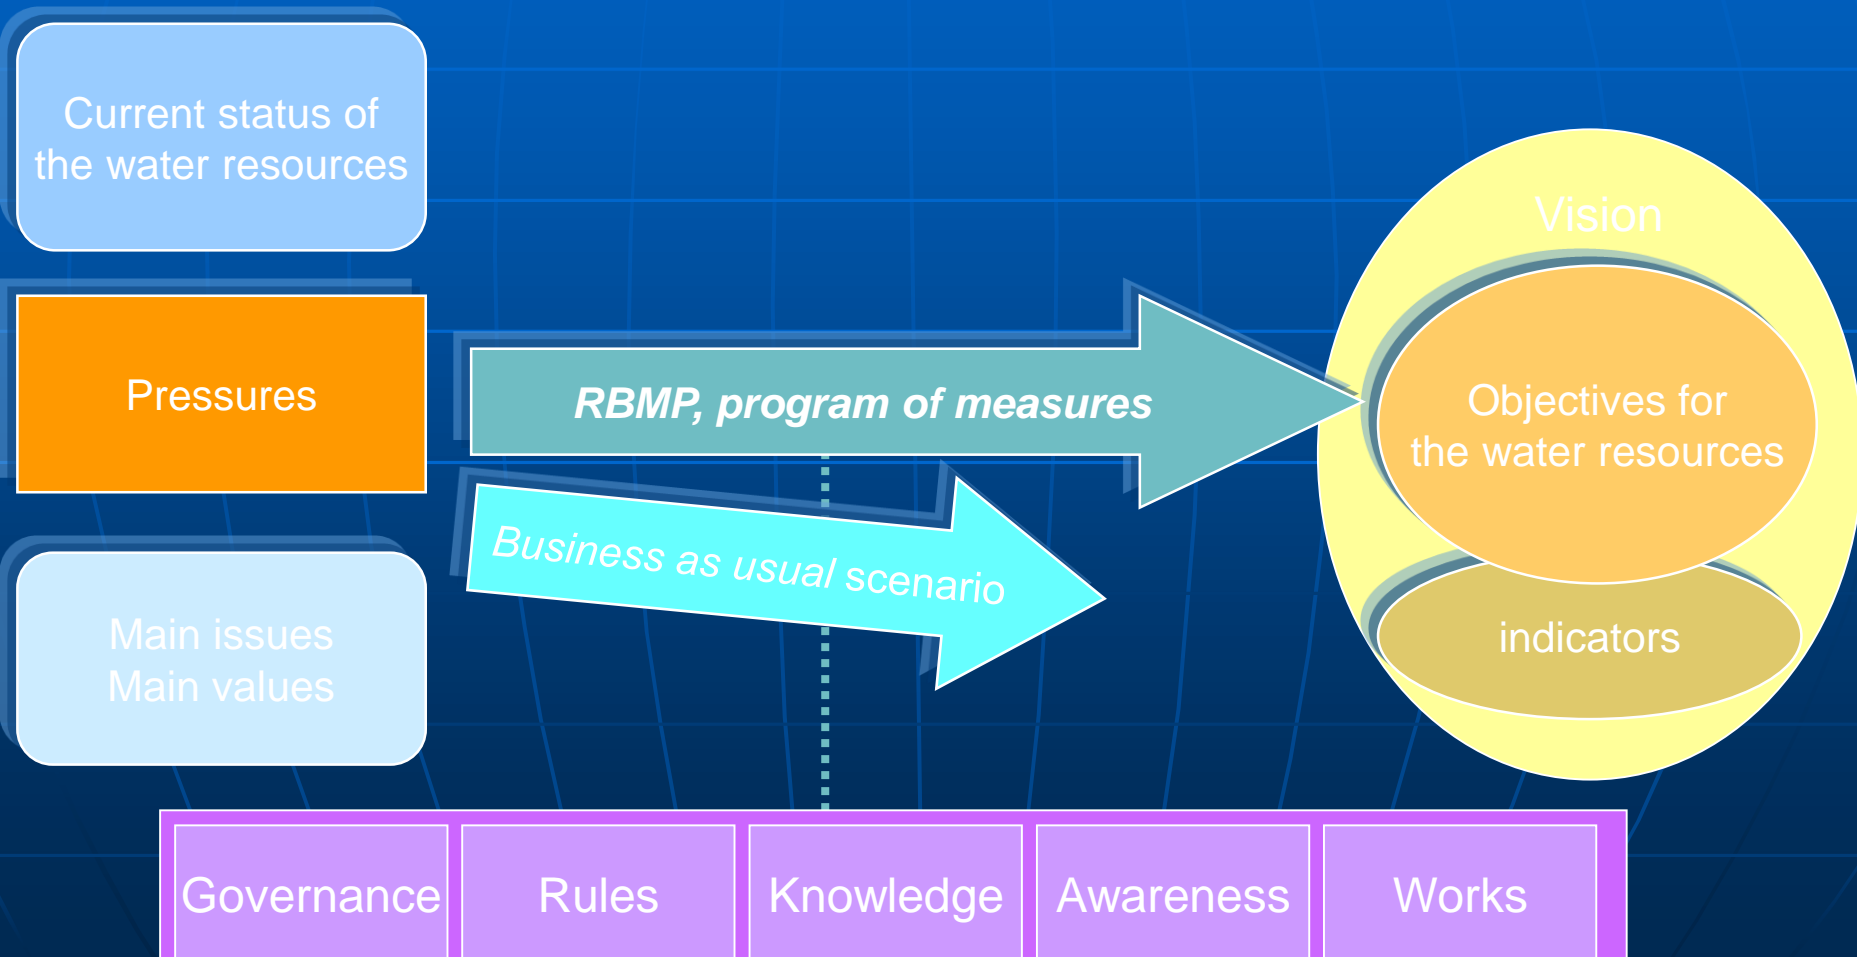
Current status of the water resources

Pressures

Main issues
Main values

RBMP, program of measures

Business as usual scenario

Vision

Objectives for the water resources

indicators

Governance

Rules

Knowledge

Awareness

Works